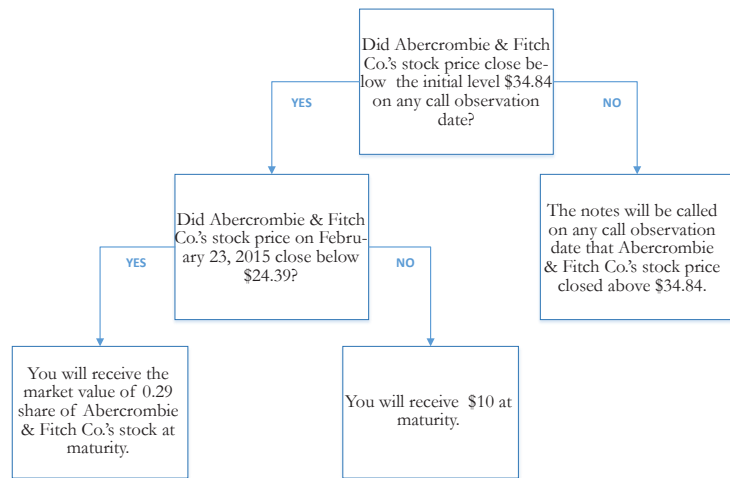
Did Abercrombie & Fitch Co.'s stock price close below the initial level \$34.84 on any call observation date?

YES

NO

Did Abercrombie & Fitch Co.'s stock price on February 23, 2015 close below \$24.39?

The notes will be called on any call observation date that Abercrombie & Fitch Co.'s stock price closed above \$34.84.

YES

NO

You will receive the market value of 0.29 share of Abercrombie & Fitch Co.'s stock at maturity.

You will receive \$10 at maturity.